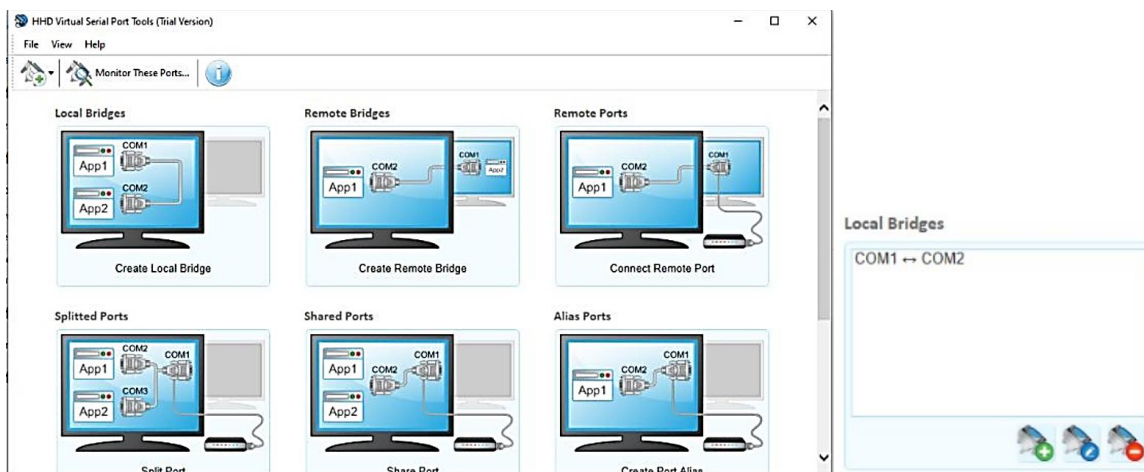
HHD Virtual Serial Port Tools (Trial Version)

File View Help

Monitor These Ports...

Local Bridges

COM1
App1
COM2
App2

Create Local Bridge

Remote Bridges

COM2
App1
COM1
App2

Create Remote Bridge

Remote Ports

COM2
App1
COM1

Connect Remote Port

Splitted Ports

COM2
App1
COM1
COM3
App2

Split Port

Shared Ports

COM1
App1
COM2
App2

Share Port

Alias Ports

COM1
COM2
App1

Create Port Alias

Local Bridges

COM1 ↔ COM2